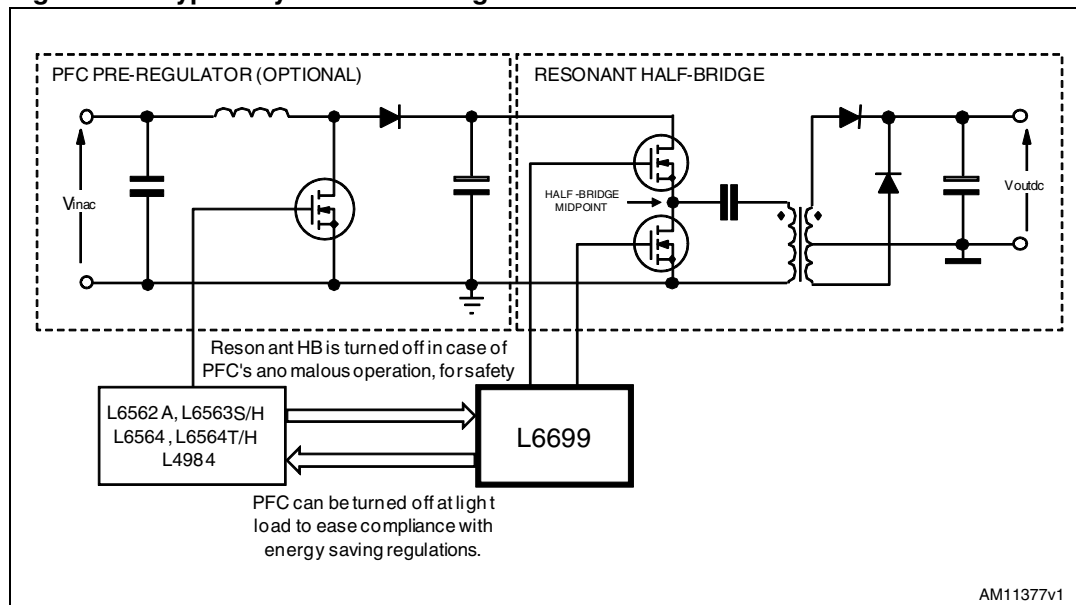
PFC PRE-REGULATOR (OPTIONAL)

RESONANT HALF-BRIDGE

Vinac

HALF-BRIDGE MIDPOINT

Voutdc

Resonant HB is turned off in case of PFC's anomalous operation, for safety

L6562A, L6563S/H
L6564, L6564T/H
L4984

L6699

PFC can be turned off at light load to ease compliance with energy saving regulations.

AM11377v1